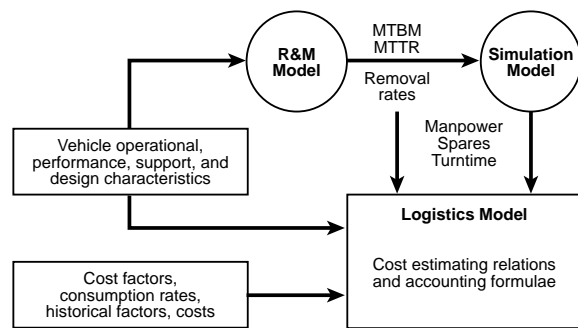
R&M Model

MTBM
MTTR

Removal rates

Simulation Model

Vehicle operational, performance, support, and design characteristics

Manpower
Spares
Turntime

Logistics Model

Cost estimating relations and accounting formulae

Cost factors, consumption rates, historical factors, costs